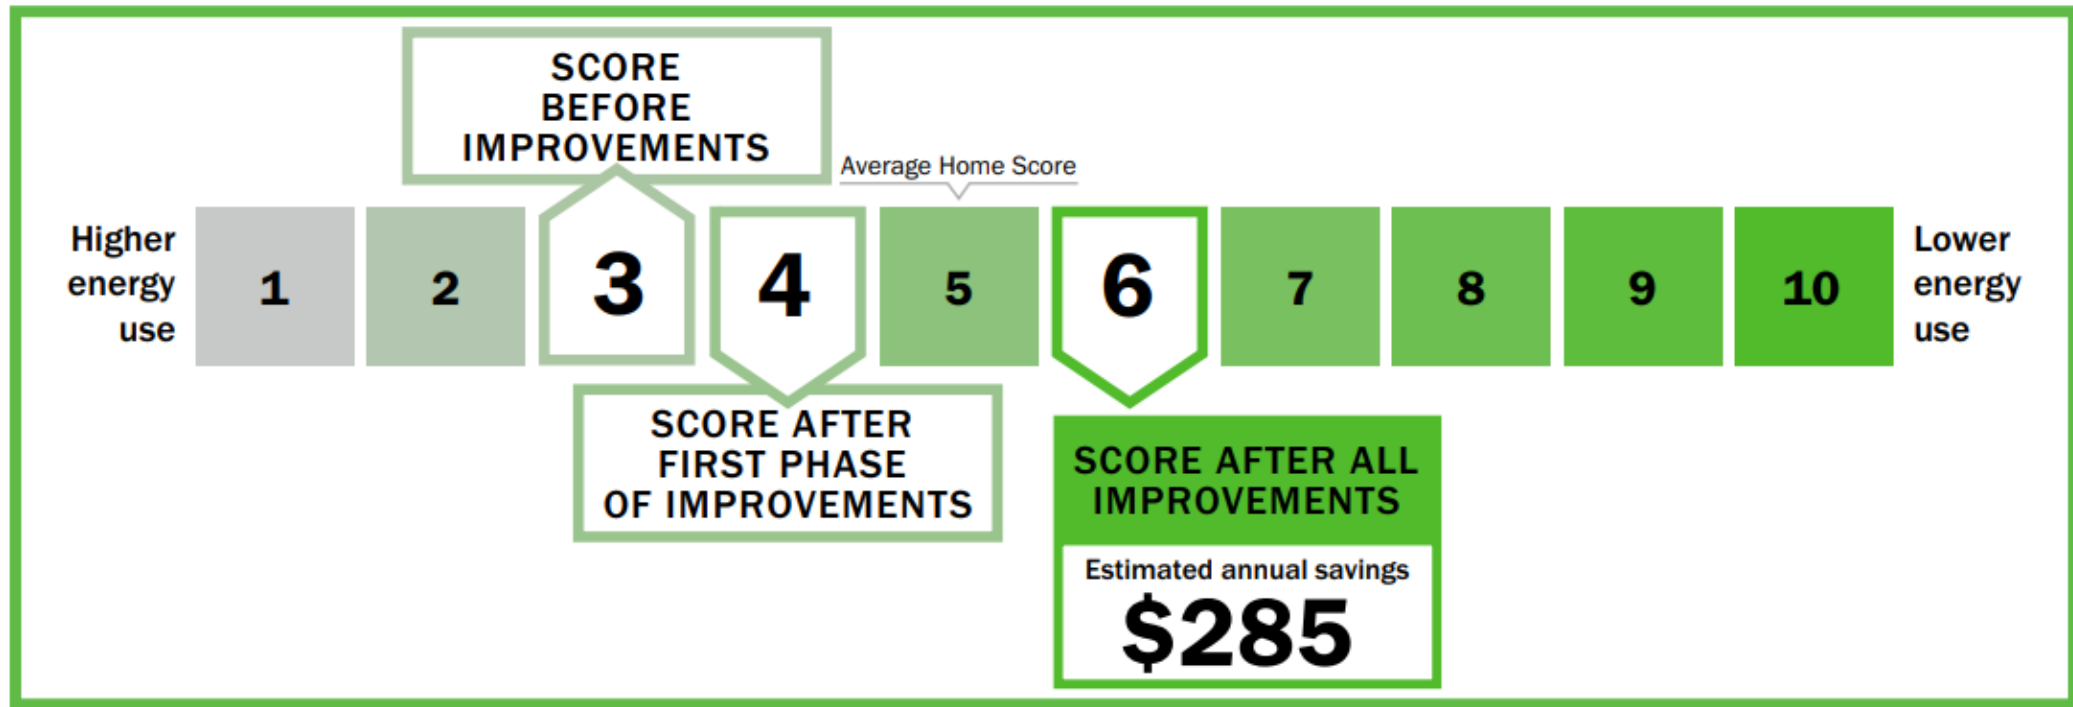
SCORE BEFORE IMPROVEMENTS

Average Home Score

Higher energy use

1

2

3

4

5

6

7

8

9

10

Lower energy use

SCORE AFTER FIRST PHASE OF IMPROVEMENTS

SCORE AFTER ALL IMPROVEMENTS

Estimated annual savings

$285